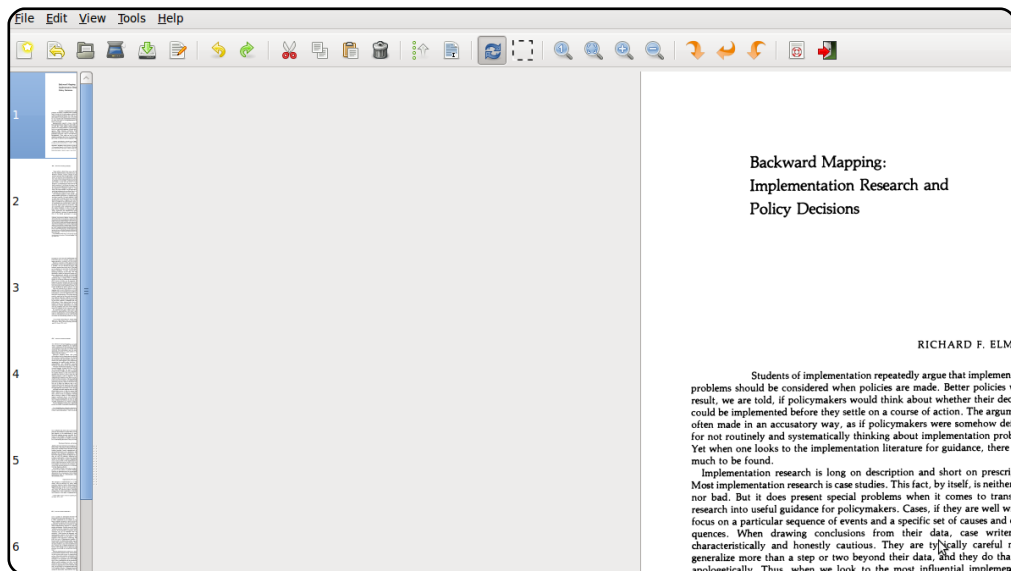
File Edit View Tools Help

1
2
3
4
5
6

Backward Mapping:
Implementation Research and
Policy Decisions

RICHARD F. ELM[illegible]

Students of implementation repeatedly argue that implemen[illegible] problems should be considered when policies are made. Better policies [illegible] result, we are told, if policymakers would think about whether their dec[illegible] could be implemented before they settle on a course of action. The argum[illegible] often made in an accusatory way, as if policymakers were somehow de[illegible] for not routinely and systematically thinking about implementation prob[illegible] Yet when one looks to the implementation literature for guidance, there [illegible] much to be found.

Implementation research is long on description and short on prescri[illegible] Most implementation research is case studies. This fact, by itself, is neithe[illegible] nor bad. But it does present special problems when it comes to trans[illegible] research into useful guidance for policymakers. Cases, if they are well w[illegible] focus on a particular sequence of events and a specific set of causes and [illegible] quences. When drawing conclusions from their data, case writer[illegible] characteristically and honestly cautious. They are typically careful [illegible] generalize more than a step or two beyond their data, and they do tha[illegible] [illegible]